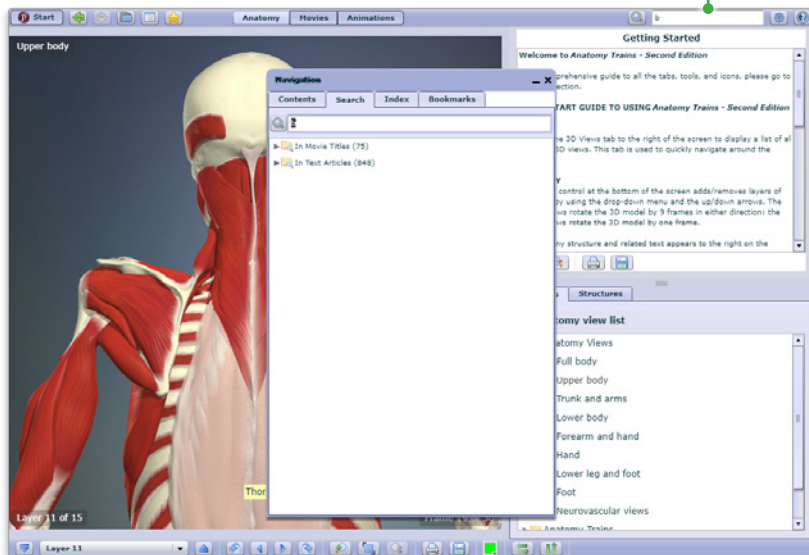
Start

Anatomy Movies Animations

b

Upper body

Navigation

Contents Search Index Bookmarks

b

In Movie Titles (75)

In Text Articles (848)

Getting Started

Welcome to Anatomy Trains - Second Edition

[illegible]prehensive guide to all the tabs, tools, and icons, please go to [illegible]ection.

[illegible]TART GUIDE TO USING Anatomy Trains - Second Edition

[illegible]he 3D Views tab to the right of the screen to display a list of al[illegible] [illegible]D views. This tab is used to quickly navigate around the

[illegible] control at the bottom of the screen adds/removes layers of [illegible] by using the drop-down menu and the up/down arrows. The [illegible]s rotate the 3D model by 9 frames in either direction; the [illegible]s rotate the 3D model by one frame.

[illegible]ny structure and related text appears to the right on the

Structures

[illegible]tomy view list

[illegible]atomy Views

Full body

Upper body

Trunk and arms

Lower body

Forearm and hand

Hand

Lower leg and foot

Foot

Neurovascular views

Anatomy Trains

Thor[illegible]

Layer 11 of 15

Layer 11